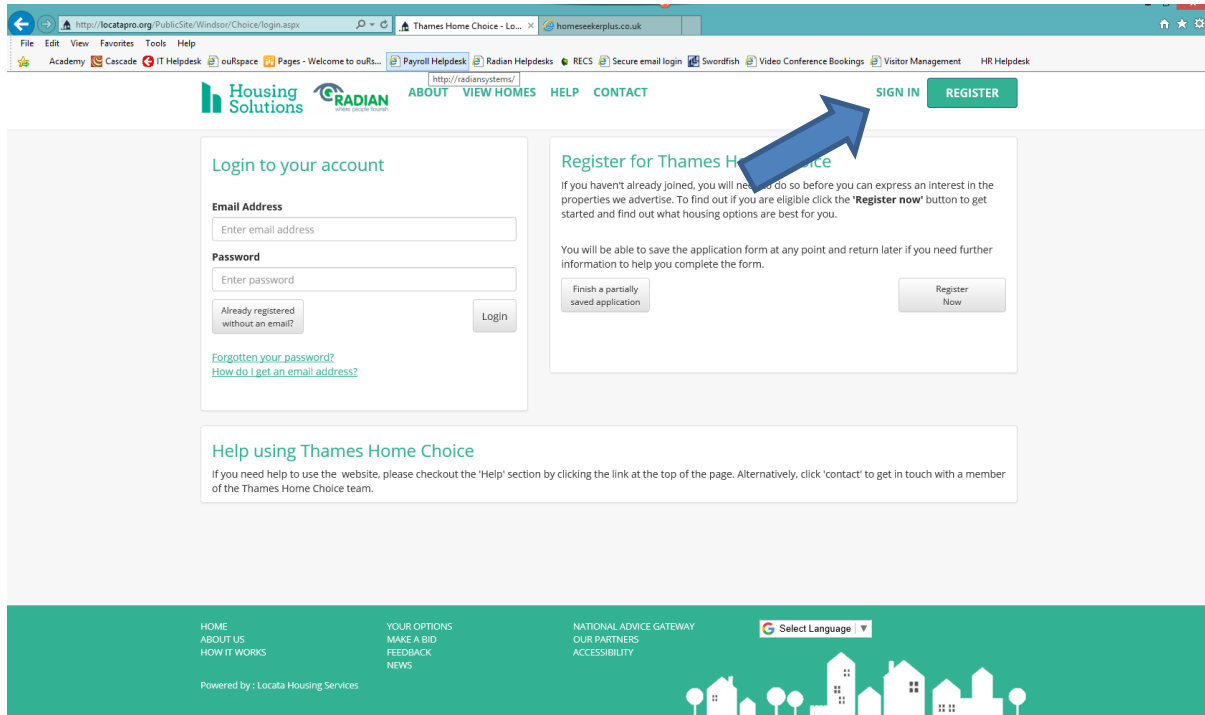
http://locatapro.org/PublicSite/Windsor/Choice/login.aspx
Thames Home Choice - Lo... ×
homeseekerplus.co.uk

File Edit View Favorites Tools Help

Academy Cascade IT Helpdesk ouRspace Pages - Welcome to ouRs... Payroll Helpdesk Radian Helpdesks RECS Secure email login Swordfish Video Conference Bookings Visitor Management HR Helpdesk

http://radiansystems/

Housing Solutions RADIAN where people flourish ABOUT VIEW HOMES HELP CONTACT SIGN IN REGISTER

Login to your account

Email Address

Enter email address

Password

Enter password

Already registered without an email?

Login

Forgotten your password?
How do I get an email address?

Register for Thames H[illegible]ice

If you haven't already joined, you will ne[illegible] do so before you can express an interest in the properties we advertise. To find out if you are eligible click the 'Register now' button to get started and find out what housing options are best for you.

You will be able to save the application form at any point and return later if you need further information to help you complete the form.

Finish a partially saved application

Register Now

Help using Thames Home Choice

If you need help to use the website, please checkout the 'Help' section by clicking the link at the top of the page. Alternatively, click 'contact' to get in touch with a member of the Thames Home Choice team.

HOME
ABOUT US
HOW IT WORKS

YOUR OPTIONS
MAKE A BID
FEEDBACK
NEWS

NATIONAL ADVICE GATEWAY
OUR PARTNERS
ACCESSIBILITY

Select Language ▼

Powered by : Locata Housing Services